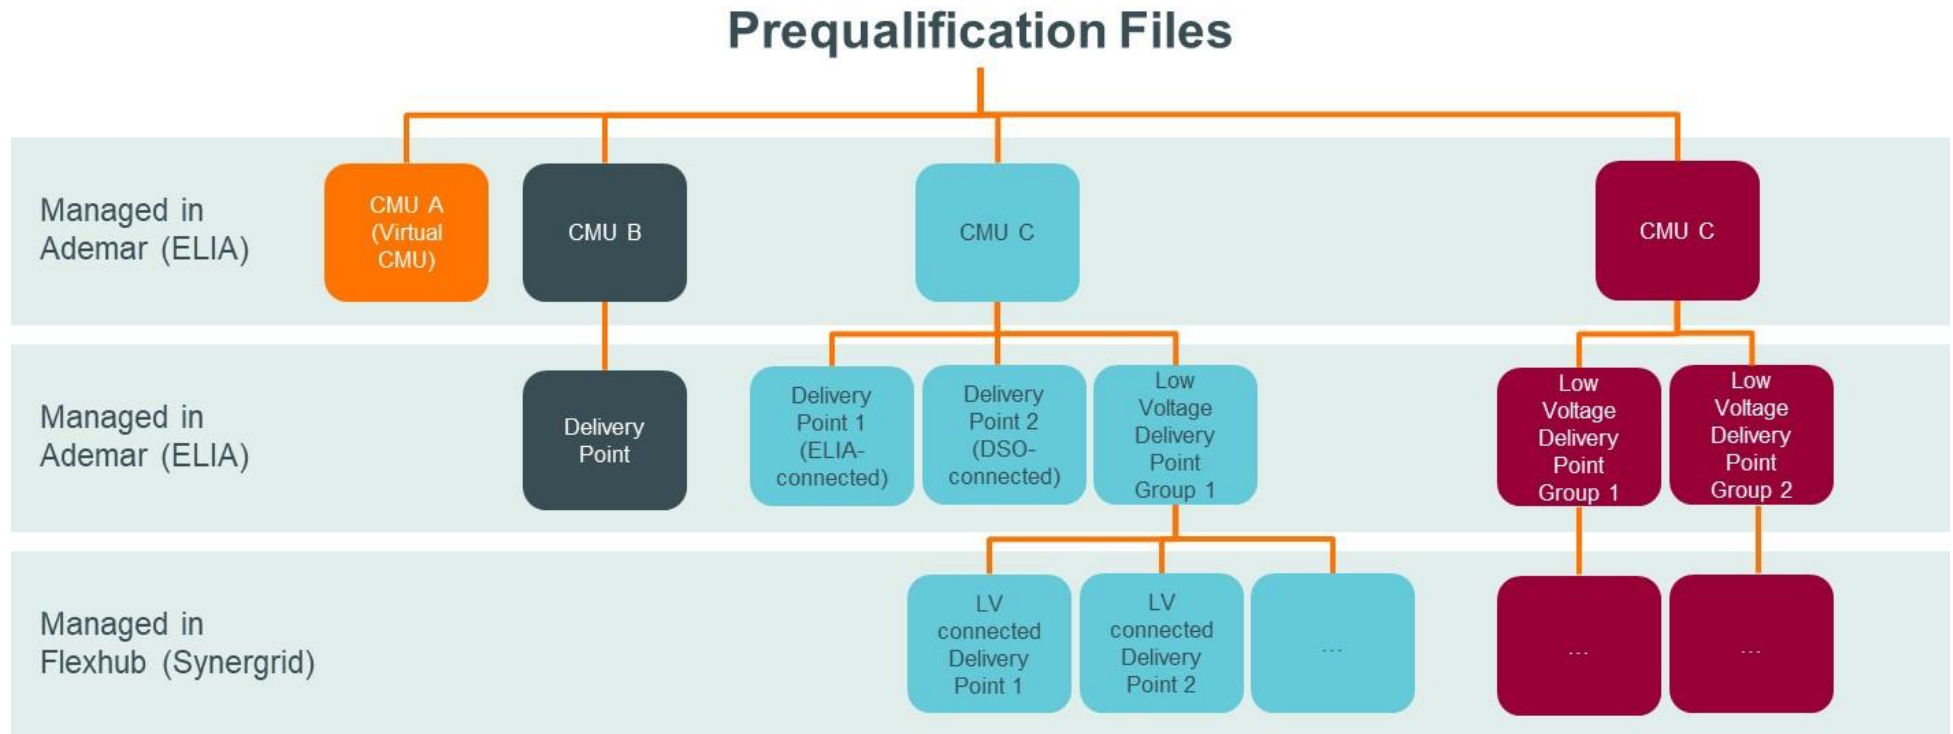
Prequalification Files

Managed in Ademar (ELIA)

CMU A (Virtual CMU)

CMU B

CMU C

CMU C

Managed in Ademar (ELIA)

Delivery Point

Delivery Point 1 (ELIA-connected)

Delivery Point 2 (DSO-connected)

Low Voltage Delivery Point Group 1

Low Voltage Delivery Point Group 1

Low Voltage Delivery Point Group 2

Managed in Flexhub (Synergrid)

LV connected Delivery Point 1

LV connected Delivery Point 2

...

...

...